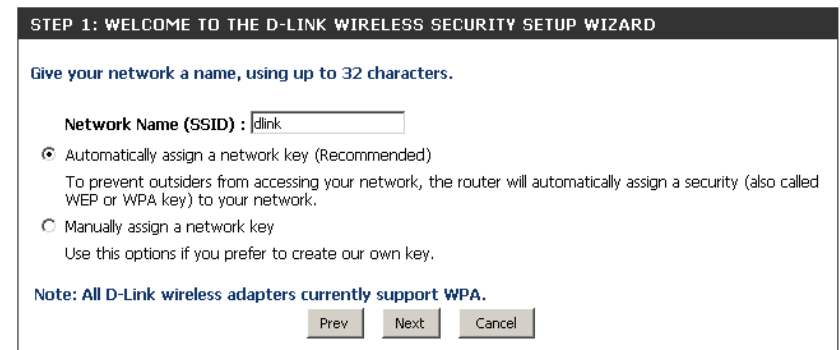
STEP 1: WELCOME TO THE D-LINK WIRELESS SECURITY SETUP WIZARD

Give your network a name, using up to 32 characters.

Network Name (SSID) : dlink

Automatically assign a network key (Recommended)

To prevent outsiders from accessing your network, the router will automatically assign a security (also called WEP or WPA key) to your network.

Manually assign a network key

Use this options if you prefer to create our own key.

Note: All D-Link wireless adapters currently support WPA.

Prev Next Cancel